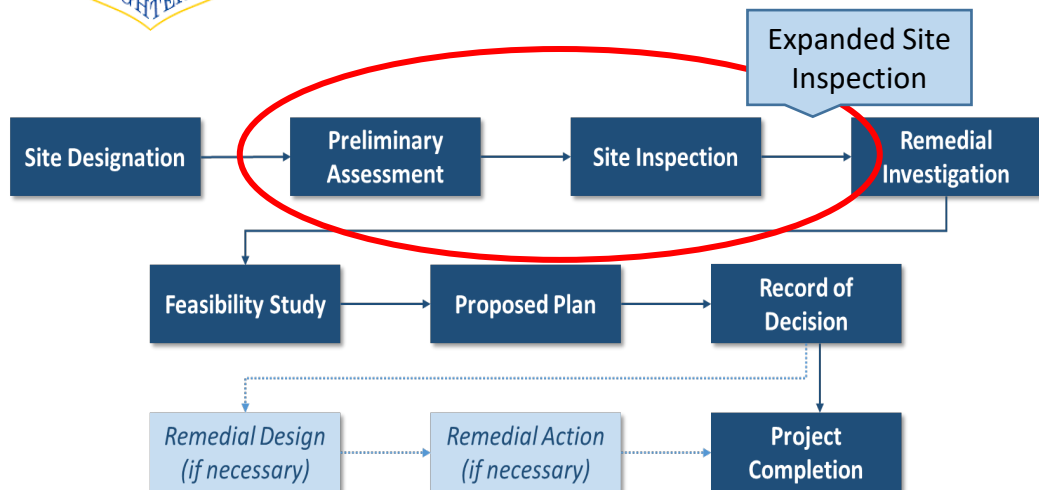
Expanded Site Inspection

Site Designation

Preliminary Assessment

Site Inspection

Remedial Investigation

Feasibility Study

Proposed Plan

Record of Decision

Remedial Design (if necessary)

Remedial Action (if necessary)

Project Completion